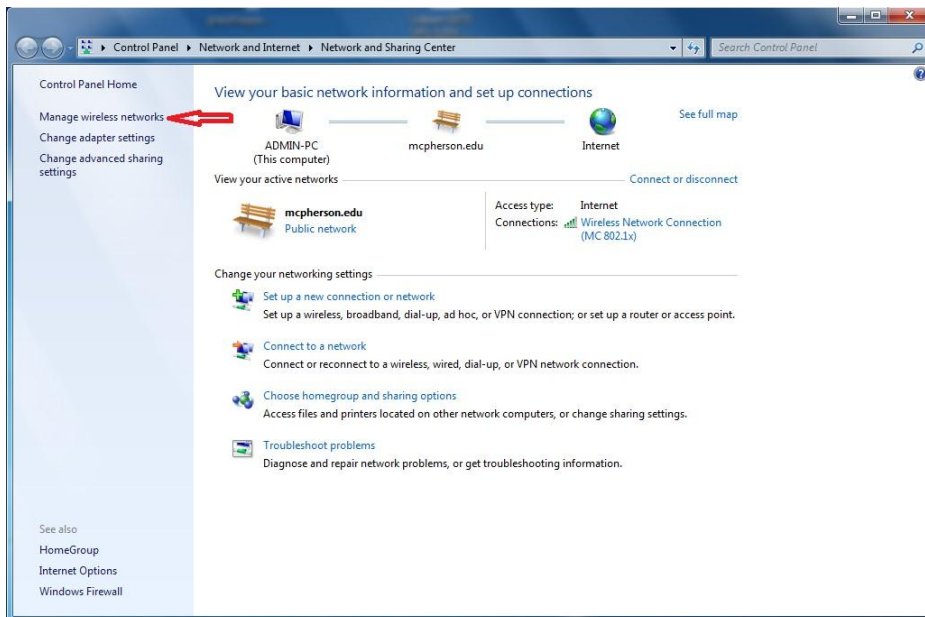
Control Panel ▸ Network and Internet ▸ Network and Sharing Center

Search Control Panel

Control Panel Home

Manage wireless networks

Change adapter settings

Change advanced sharing settings

View your basic network information and set up connections

See full map

ADMIN-PC
(This computer)

mcpherson.edu

Internet

View your active networks

Connect or disconnect

mcpherson.edu
Public network

Access type: Internet

Connections: Wireless Network Connection (MC 802.1x)

Change your networking settings

Set up a new connection or network
Set up a wireless, broadband, dial-up, ad hoc, or VPN connection; or set up a router or access point.

Connect to a network
Connect or reconnect to a wireless, wired, dial-up, or VPN network connection.

Choose homegroup and sharing options
Access files and printers located on other network computers, or change sharing settings.

Troubleshoot problems
Diagnose and repair network problems, or get troubleshooting information.

See also

HomeGroup

Internet Options

Windows Firewall